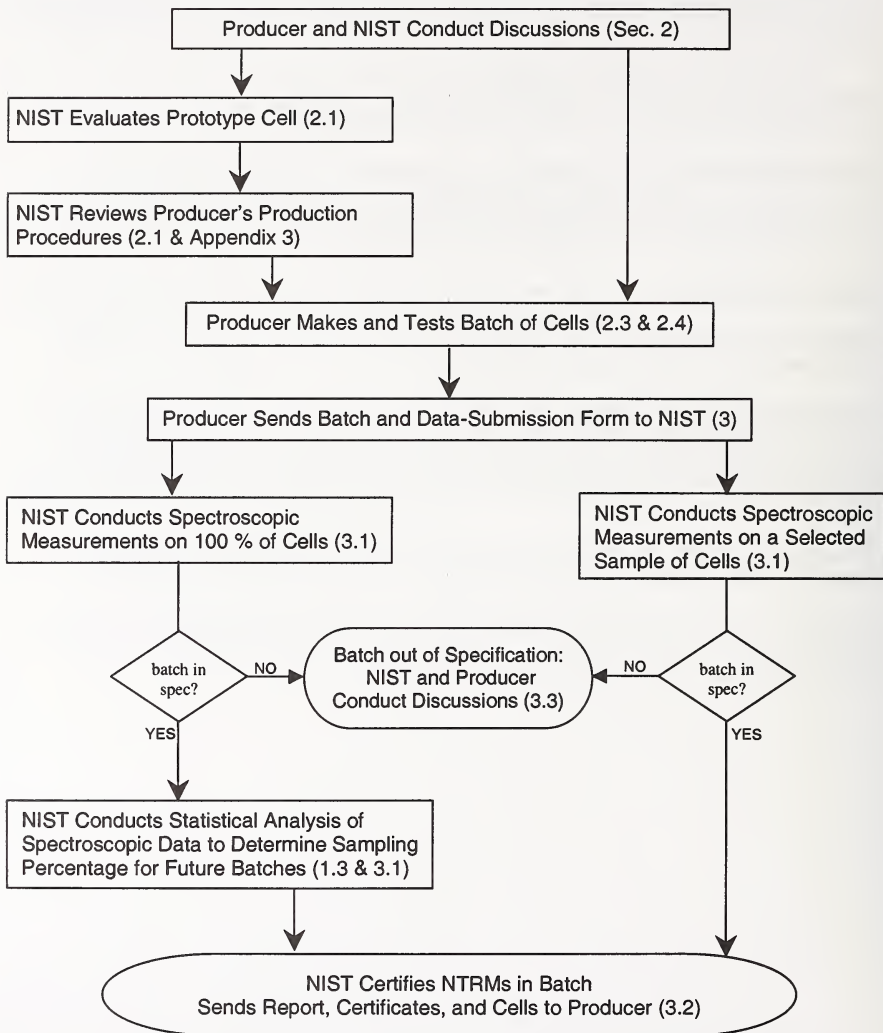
Producer and NIST Conduct Discussions (Sec. 2)

NIST Evaluates Prototype Cell (2.1)

NIST Reviews Producer's Production Procedures (2.1 & Appendix 3)

Producer Makes and Tests Batch of Cells (2.3 & 2.4)

Producer Sends Batch and Data-Submission Form to NIST (3)

NIST Conducts Spectroscopic Measurements on 100 % of Cells (3.1)

NIST Conducts Spectroscopic Measurements on a Selected Sample of Cells (3.1)

batch in spec?

NO

Batch out of Specification: NIST and Producer Conduct Discussions (3.3)

NO

batch in spec?

YES

YES

NIST Conducts Statistical Analysis of Spectroscopic Data to Determine Sampling Percentage for Future Batches (1.3 & 3.1)

NIST Certifies NTRMs in Batch
Sends Report, Certificates, and Cells to Producer (3.2)